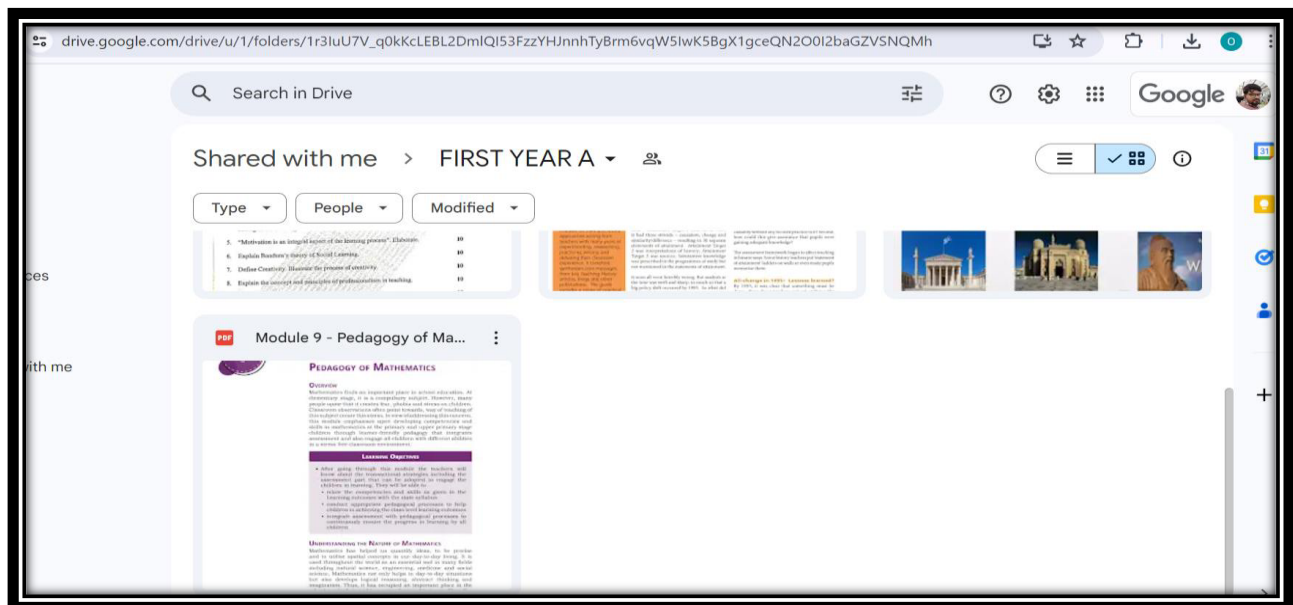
drive.google.com/drive/u/1/folders/1r3IuU7V_q0kKcLEBL2DmlQI53FzzYHJnnhTyBrm6vqW5IwK5BgX1gceQN2O0I2baGZVSNQMh

Search in Drive

Google

Shared with me > FIRST YEAR A

Type People Modified

5. "Motivation is an integral aspect of the learning process". Elaborate. 10
6. Explain Bandura's theory of Social Learning. 10
7. Define Creativity. Illustrate the process of creativity. 10
8. Explain the concept and principles of professionalism in teaching. 10

ces

ith me

Module 9 - Pedagogy of Ma...

PEDAGOGY OF MATHEMATICS

OVERVIEW

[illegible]

LEARNING OBJECTIVES

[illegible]

UNDERSTANDING THE NATURE OF MATHEMATICS

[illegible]